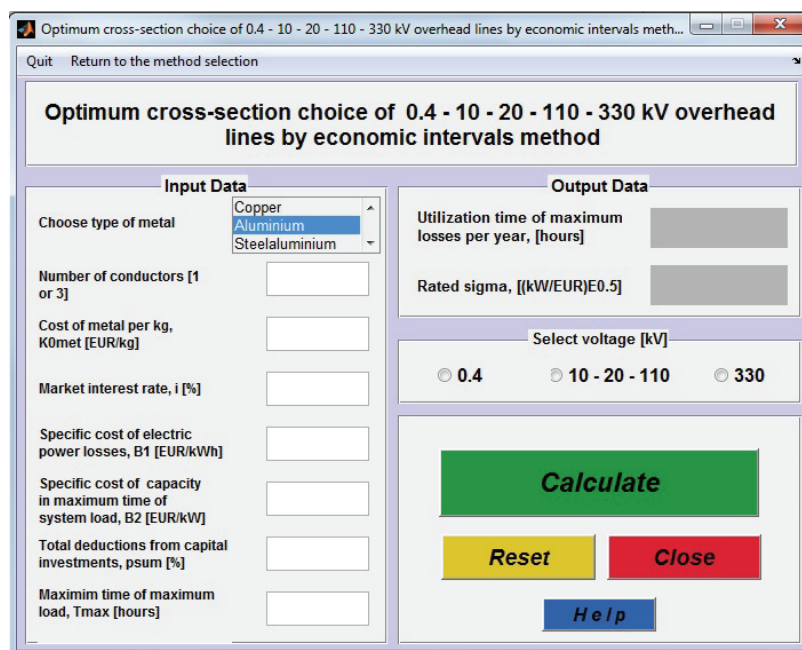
Optimum cross-section choice of 0.4 - 10 - 20 - 110 - 330 kV overhead lines by economic intervals meth...

Quit Return to the method selection

Optimum cross-section choice of 0.4 - 10 - 20 - 110 - 330 kV overhead lines by economic intervals method

Input Data

Choose type of metal

Copper
Aluminium
Steelaluminium

Number of conductors [1 or 3]

Cost of metal per kg, K0met [EUR/kg]

Market interest rate, i [%]

Specific cost of electric power losses, B1 [EUR/kWh]

Specific cost of capacity in maximum time of system load, B2 [EUR/kW]

Total deductions from capital investments, psum [%]

Maximim time of maximum load, Tmax [hours]

Output Data

Utilization time of maximum losses per year, [hours]

Rated sigma, [(kW/EUR)E0.5]

Select voltage [kV]

0.4

10 - 20 - 110

330

Calculate

Reset

Close

Help